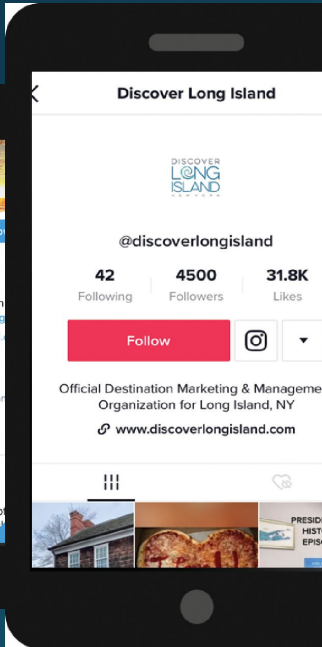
Discover Long Island

DISCOVER
LONG
ISLAND
NEW YORK

@discoverlongisland

42
Following

4500
Followers

31.8K
Likes

Follow

Official Destination Marketing & Manageme
Organization for Long Island, NY

www.discoverlongisland.com

PRESID
HIST
EPISO